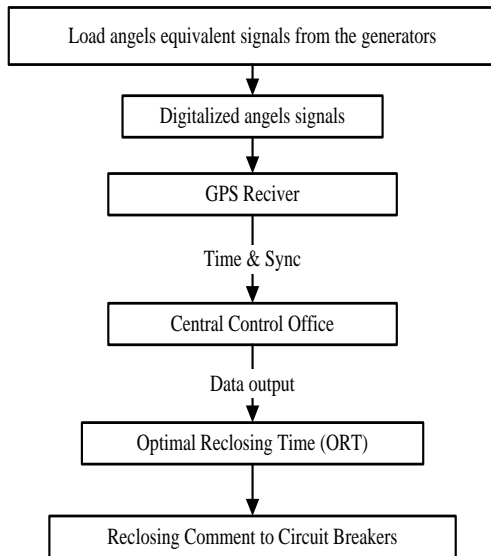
Load angels equivalent signals from the generators

Digitalized angels signals

GPS Reciver

Time & Sync

Central Control Office

Data output

Optimal Reclosing Time (ORT)

Reclosing Comment to Circuit Breakers